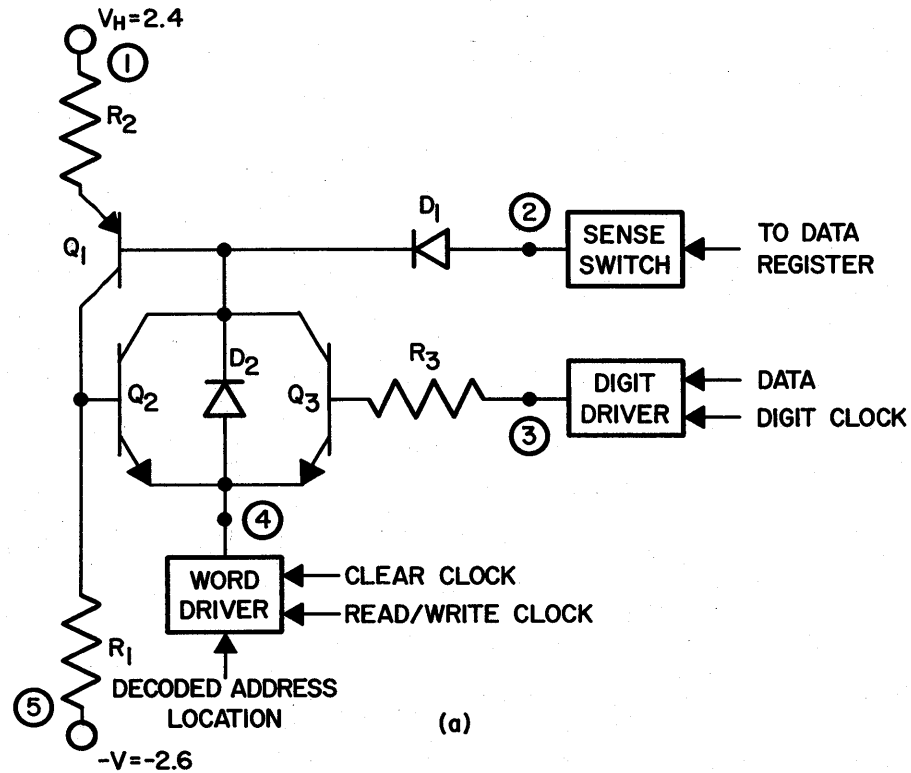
$V_H=2.4$
1
$R_2$
$D_1$
2
SENSE SWITCH
TO DATA REGISTER
$Q_1$
$D_2$
$Q_2$
$Q_3$
$R_3$
DIGIT DRIVER
DATA
DIGIT CLOCK
3
4
WORD DRIVER
CLEAR CLOCK
READ/WRITE CLOCK
$R_1$
5
DECODED ADDRESS LOCATION
(a)
$-V=-2.6$